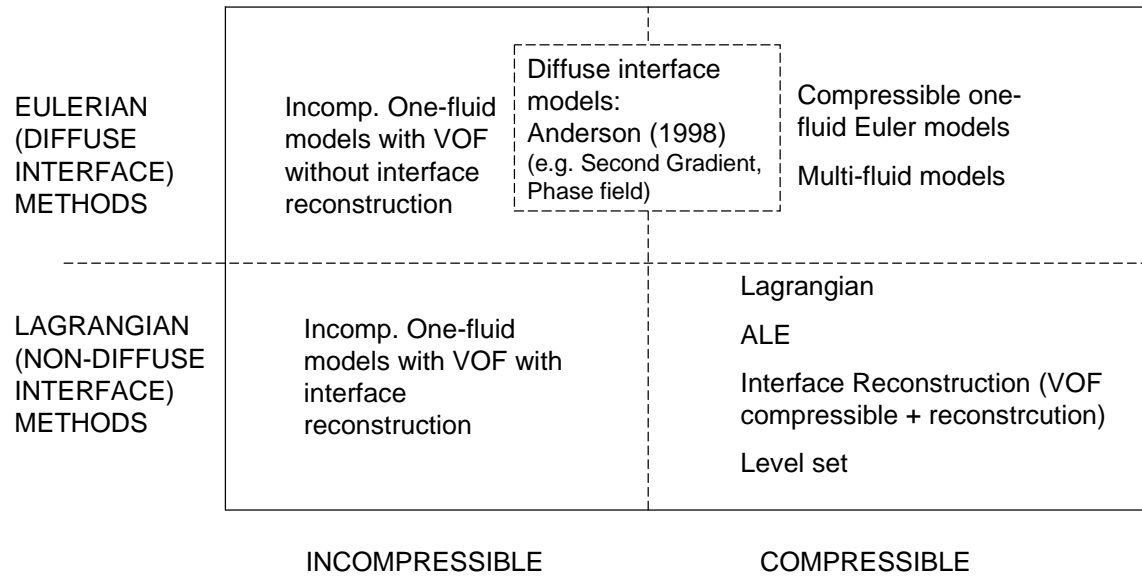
EULERIAN (DIFFUSE INTERFACE) METHODS

Incomp. One-fluid models with VOF without interface reconstruction

Diffuse interface models: Anderson (1998) (e.g. Second Gradient, Phase field)

Compressible one-fluid Euler models

Multi-fluid models

LAGRANGIAN (NON-DIFFUSE INTERFACE) METHODS

Incomp. One-fluid models with VOF with interface reconstruction

Lagrangian

ALE

Interface Reconstruction (VOF compressible + reconstrcution)

Level set

INCOMPRESSIBLE

COMPRESSIBLE